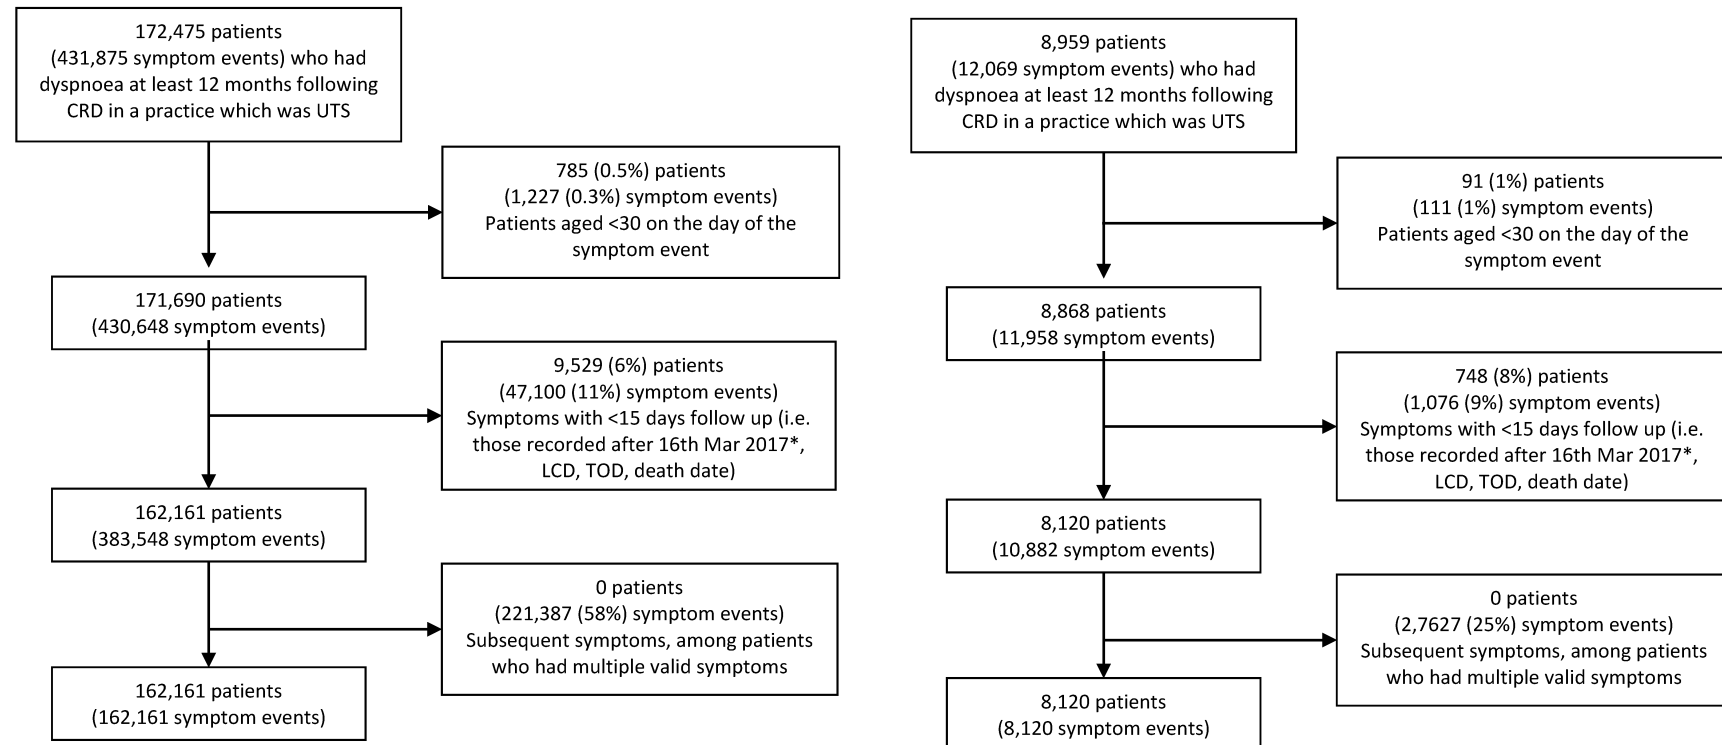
172,475 patients
(431,875 symptom events) who had dyspnoea at least 12 months following CRD in a practice which was UTS

785 (0.5%) patients
(1,227 (0.3%) symptom events)
Patients aged <30 on the day of the symptom event

171,690 patients
(430,648 symptom events)

9,529 (6%) patients
(47,100 (11%) symptom events)
Symptoms with <15 days follow up (i.e. those recorded after 16th Mar 2017*, LCD, TOD, death date)

162,161 patients
(383,548 symptom events)

0 patients
(221,387 (58%) symptom events)
Subsequent symptoms, among patients who had multiple valid symptoms

162,161 patients
(162,161 symptom events)

8,959 patients
(12,069 symptom events) who had dyspnoea at least 12 months following CRD in a practice which was UTS

91 (1%) patients
(111 (1%) symptom events)
Patients aged <30 on the day of the symptom event

8,868 patients
(11,958 symptom events)

748 (8%) patients
(1,076 (9%) symptom events)
Symptoms with <15 days follow up (i.e. those recorded after 16th Mar 2017*, LCD, TOD, death date)

8,120 patients
(10,882 symptom events)

0 patients
(2,7627 (25%) symptom events)
Subsequent symptoms, among patients who had multiple valid symptoms

8,120 patients
(8,120 symptom events)